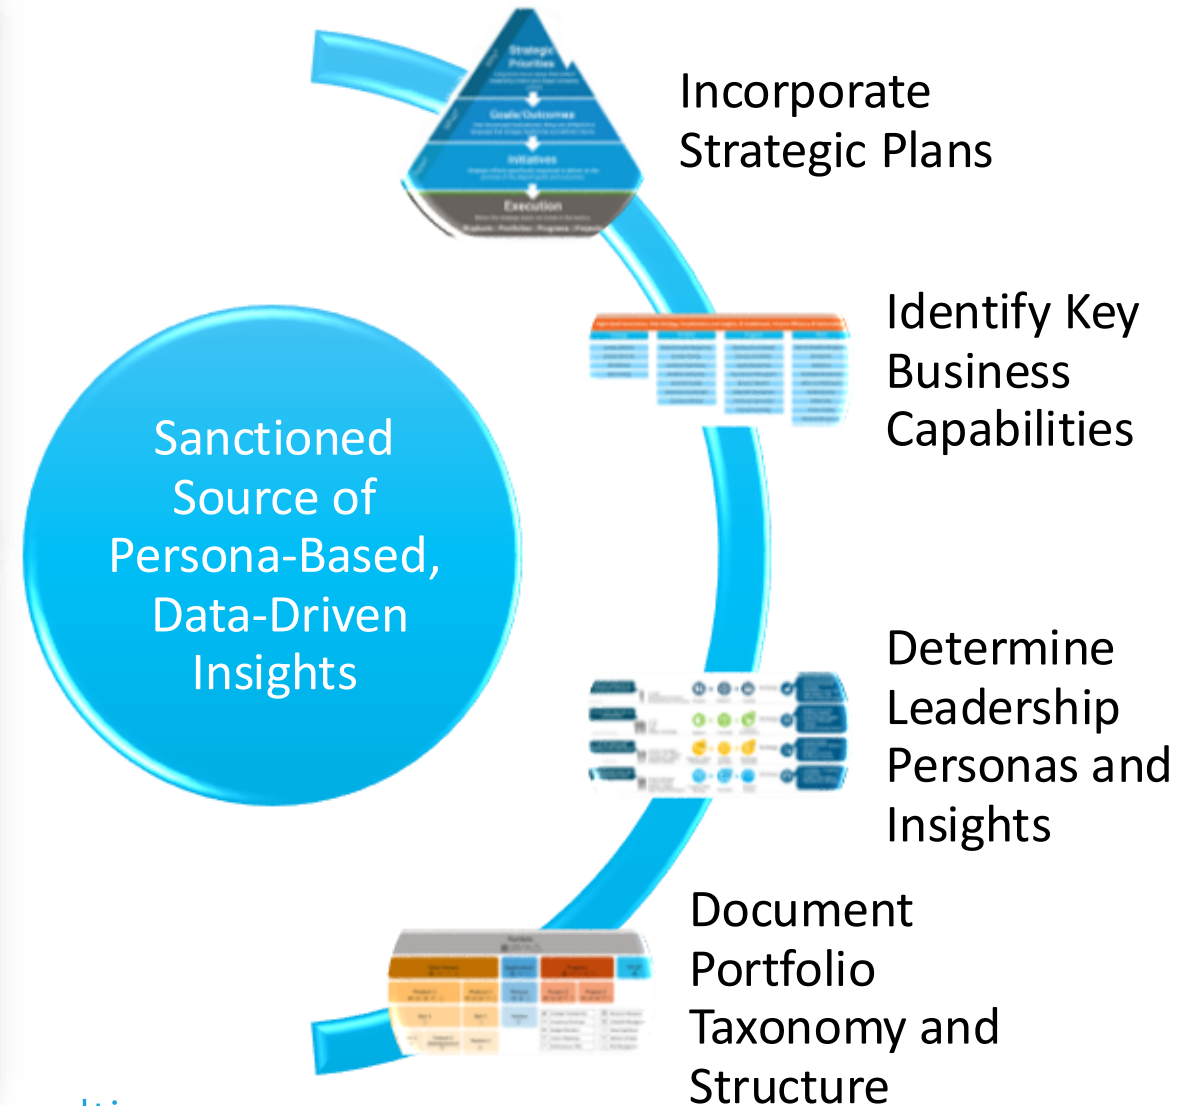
Sanctioned Source of Persona-Based, Data-Driven Insights

Strategic Priorities

Goals/Outcomes

Initiatives

Execution

Incorporate Strategic Plans

Identify Key Business Capabilities

Determine Leadership Personas and Insights

Portfolio

Document Portfolio Taxonomy and Structure

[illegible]